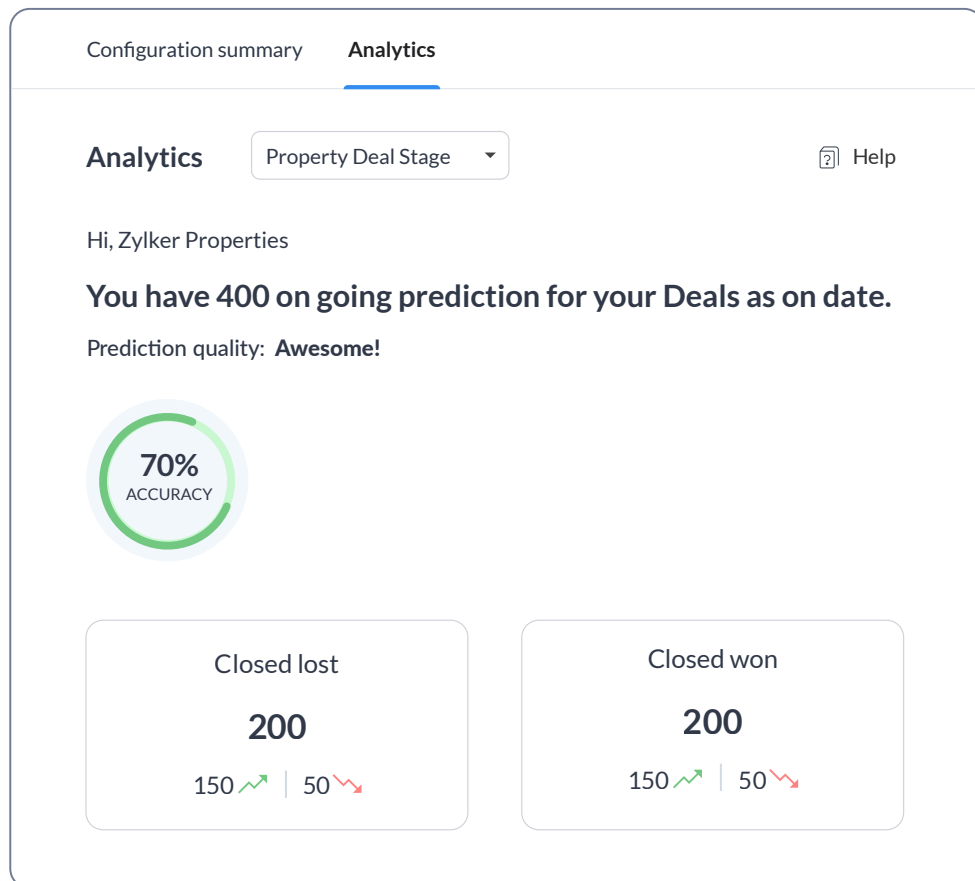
Configuration summary Analytics

Analytics Property Deal Stage Help

Hi, Zylker Properties

You have 400 on going prediction for your Deals as on date.

Prediction quality: Awesome!

70%
ACCURACY

Closed lost
200
150 | 50

Closed won
200
150 | 50